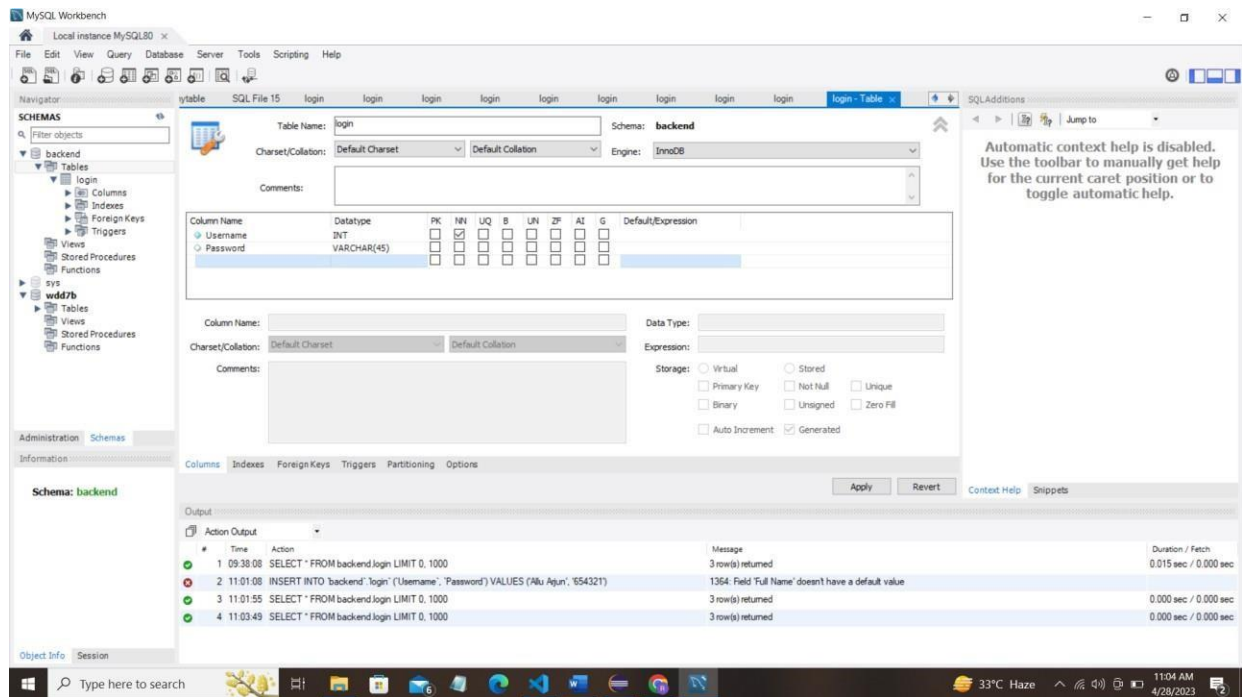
MySQL Workbench

Local instance MySQL80 ×

File Edit View Query Database Server Tools Scripting Help

Navigator

SCHEMAS

Filter objects

backend
Tables
login
Columns
Indexes
Foreign Keys
Triggers
Views
Stored Procedures
Functions
sys
wdd7b
Tables
Views
Stored Procedures
Functions

Administration Schemas

Information

Schema: backend

Object Info Session

ytable SQL File 15 login login login login login login login login login login - Table ×

Table Name: login

Schema: backend

Charset/Collation: Default Charset Default Collation

Engine: InnoDB

Comments:

| Column Name | Datatype | PK | NN | UQ | B | UN | ZF | AI | G | Default/Expression |
|---|---|---|---|---|---|---|---|---|---|---|
| Username | INT | | ☑ | | | | | | | |
| Password | VARCHAR(45) | | | | | | | | | |

Column Name:

Data Type:

Charset/Collation: Default Charset Default Collation

Expression:

Comments:

Storage: Virtual Stored
Primary Key Not Null Unique
Binary Unsigned Zero Fill
Auto Increment Generated

Columns Indexes Foreign Keys Triggers Partitioning Options

Apply Revert

SQLAdditions

Jump to

Automatic context help is disabled. Use the toolbar to manually get help for the current caret position or to toggle automatic help.

Context Help Snippets

Output

Action Output

| # | Time | Action | Message | Duration / Fetch |
|---|---|---|---|---|
| 1 | 09:38:08 | SELECT * FROM backend.login LIMIT 0, 1000 | 3 row(s) returned | 0.015 sec / 0.000 sec |
| 2 | 11:01:08 | INSERT INTO `backend`.`login` (`Username`, `Password`) VALUES ('Allu Arjun', '654321') | 1364: Field 'Full Name' doesn't have a default value | |
| 3 | 11:01:55 | SELECT * FROM backend.login LIMIT 0, 1000 | 3 row(s) returned | 0.000 sec / 0.000 sec |
| 4 | 11:03:49 | SELECT * FROM backend.login LIMIT 0, 1000 | 3 row(s) returned | 0.000 sec / 0.000 sec |

Type here to search

33°C Haze

11:04 AM
4/28/2023